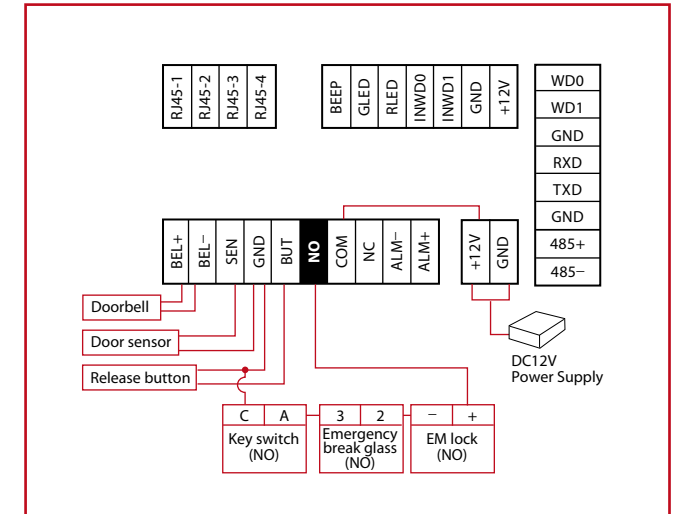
RJ45-1
RJ45-2
RJ45-3
RJ45-4

BEEP
GLED
RLED
INWD0
INWD1
GND
+12V

WD0
WD1
GND
RXD
TXD
GND
485+
485−

BEL+
BEL−
SEN
GND
BUT
NO
COM
NC
ALM−
ALM+

+12V
GND

Doorbell
Door sensor
Release button

DC12V
Power Supply

C
A
Key switch
(NO)

3
2
Emergency
break glass
(NO)

−
+
EM lock
(NO)